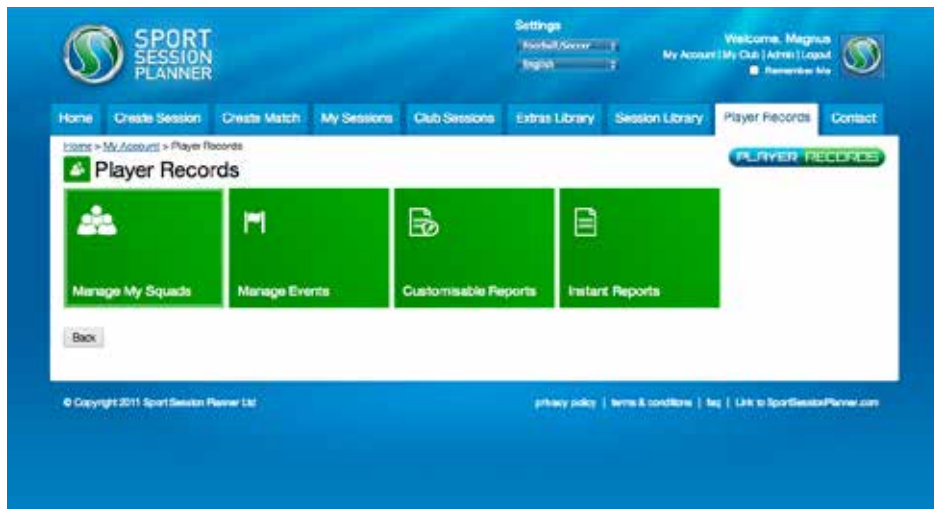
SPORT SESSION PLANNER

Settings
Football/Soccer
English

Welcome, Magnus
My Account | My Club | Admin | Logout
Remember Me

Home | Create Session | Create Match | My Sessions | Club Sessions | Extras Library | Session Library | Player Records | Contact

Home > My Account > Player Records

PLAYER RECORDS

Player Records

Manage My Squads
Manage Events
Customisable Reports
Instant Reports

Back

© Copyright 2011 Sport Session Planner Ltd

privacy policy | terms & conditions | faq | Link to SportSessionPlanner.com